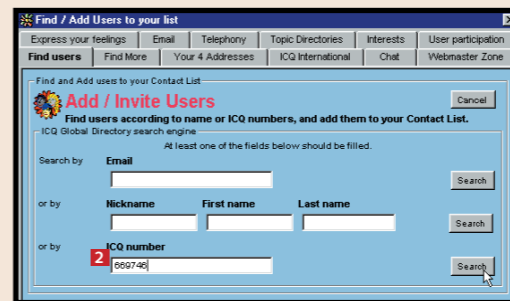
Find / Add Users to your list

Express your feelings | Email | Telephony | Topic Directories | Interests | User participation
Find users | Find More | Your 4 Addresses | ICQ International | Chat | Webmaster Zone

Find and Add users to your Contact List

Add / Invite Users

Cancel

Find users according to name or ICQ numbers, and add them to your Contact List.

ICQ Global Directory search engine

At least one of the fields below should be filled.

Search by Email

Search

or by Nickname First name Last name

Search

or by ICQ number

2

669746

Search